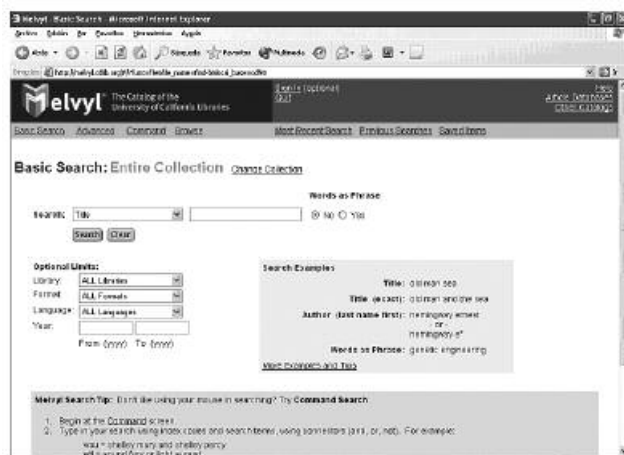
Melvyl - Basic Search - Microsoft Internet Explorer

Archivo Edición Ver Favoritos Herramientas Ayuda

Atrás Búsqueda Favoritos Multimedia

Dirección http://melvyl.cdlib.org/F/?func=file&file_name=find-b&local_base=cdl

Melvyl The Catalog of the University of California Libraries

Sign In (optional) Exit

Help Article Databases Other Catalogs

Basic Search Advanced Command Browse

Most Recent Search Previous Searches Saved Items

Basic Search: Entire Collection Change Collection

Words as Phrase

Search: Title

No Yes

Search Clear

Optional Limits:

Library: ALL Libraries

Format: ALL Formats

Language: ALL Languages

Year:

From (yyyy) To (yyyy)

Search Examples

Title: old man sea

Title (exact): old man and the sea

Author (last name first): hemingway ernest - or - hemingway e*

Words as Phrase: genetic engineering

More Examples and Tips

Melvyl Search Tip: Don't like using your mouse in searching? Try Command Search.

1. Begin at the Command screen.
2. Type in your search using index codes and search terms, using connectors (and, or, not). For example:

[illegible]
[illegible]